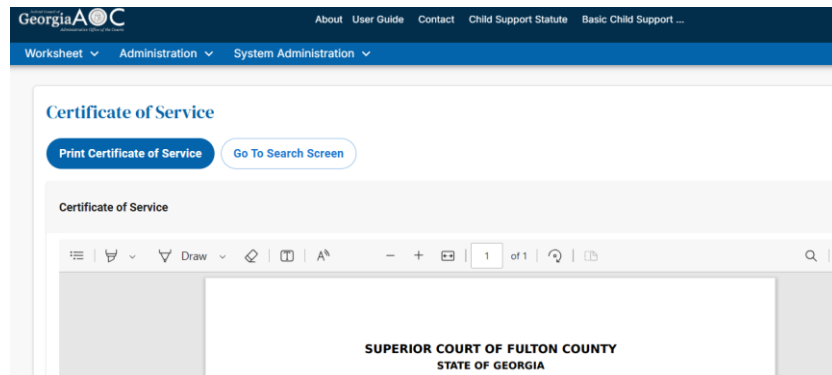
Georgia AOC

About User Guide Contact Child Support Statute Basic Child Support ...

Worksheet Administration System Administration

Certificate of Service

Print Certificate of Service

Go To Search Screen

Certificate of Service

Draw

1 of 1

SUPERIOR COURT OF FULTON COUNTY
STATE OF GEORGIA